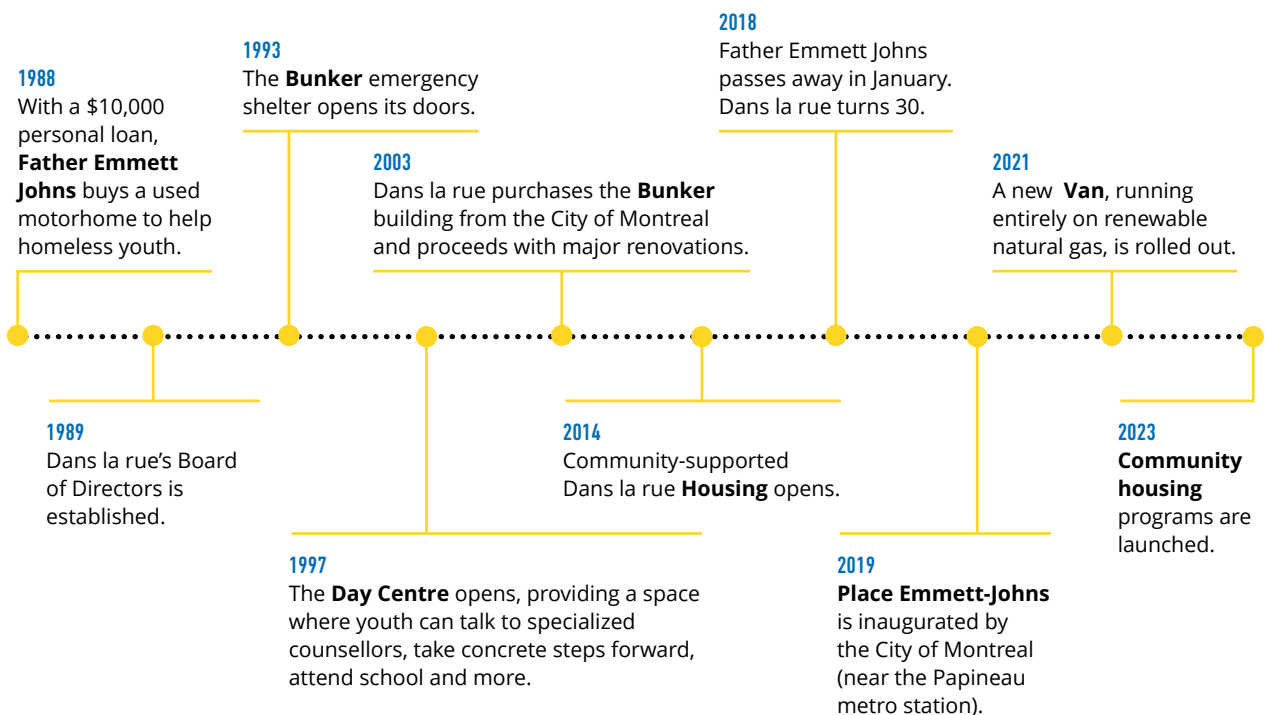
1988
With a \$10,000 personal loan, **Father Emmett Johns** buys a used motorhome to help homeless youth.

1989
Dans la rue's Board of Directors is established.

1993
The **Bunker** emergency shelter opens its doors.

1997
The **Day Centre** opens, providing a space where youth can talk to specialized counsellors, take concrete steps forward, attend school and more.

2003
Dans la rue purchases the **Bunker** building from the City of Montreal and proceeds with major renovations.

2014
Community-supported Dans la rue **Housing** opens.

2018
Father Emmett Johns passes away in January. Dans la rue turns 30.

2019
**Place Emmett-Johns** is inaugurated by the City of Montreal (near the Papineau metro station).

2021
A new **Van**, running entirely on renewable natural gas, is rolled out.

2023
**Community housing** programs are launched.